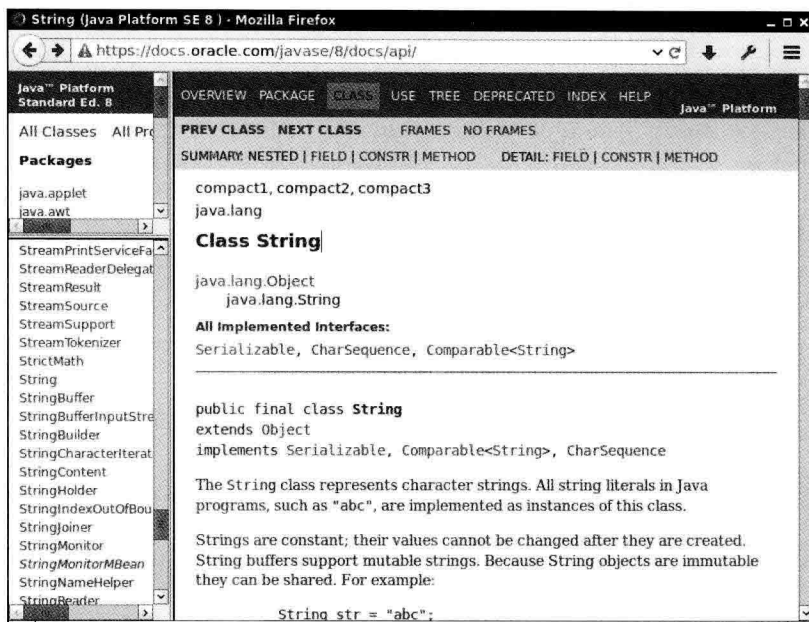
String (Java Platform SE 8 ) - Mozilla Firefox

https://docs.oracle.com/javase/8/docs/api/

Java™ Platform Standard Ed. 8

All Classes All Pro

Packages

java.applet
java.awt

StreamPrintServiceFa
StreamReaderDelegat
StreamResult
StreamSource
StreamSupport
StreamTokenizer
StrictMath
String
StringBuffer
StringBufferInputStre
StringBuilder
StringCharacterIterat
StringContent
StringHolder
StringIndexOutOfBou
StringJoiner
StringMonitor
StringMonitorMBean
StringNameHelper
StringReader

OVERVIEW PACKAGE CLASS USE TREE DEPRECATED INDEX HELP Java™ Platform

PREV CLASS NEXT CLASS FRAMES NO FRAMES

SUMMARY: NESTED | FIELD | CONSTR | METHOD DETAIL: FIELD | CONSTR | METHOD

compact1, compact2, compact3
java.lang

Class String

java.lang.Object
java.lang.String

All Implemented Interfaces:
Serializable, CharSequence, Comparable<String>

public final class String
extends Object
implements Serializable, Comparable<String>, CharSequence

The String class represents character strings. All string literals in Java programs, such as "abc", are implemented as instances of this class.

Strings are constant; their values cannot be changed after they are created. String buffers support mutable strings. Because String objects are immutable they can be shared. For example:

String str = "abc";